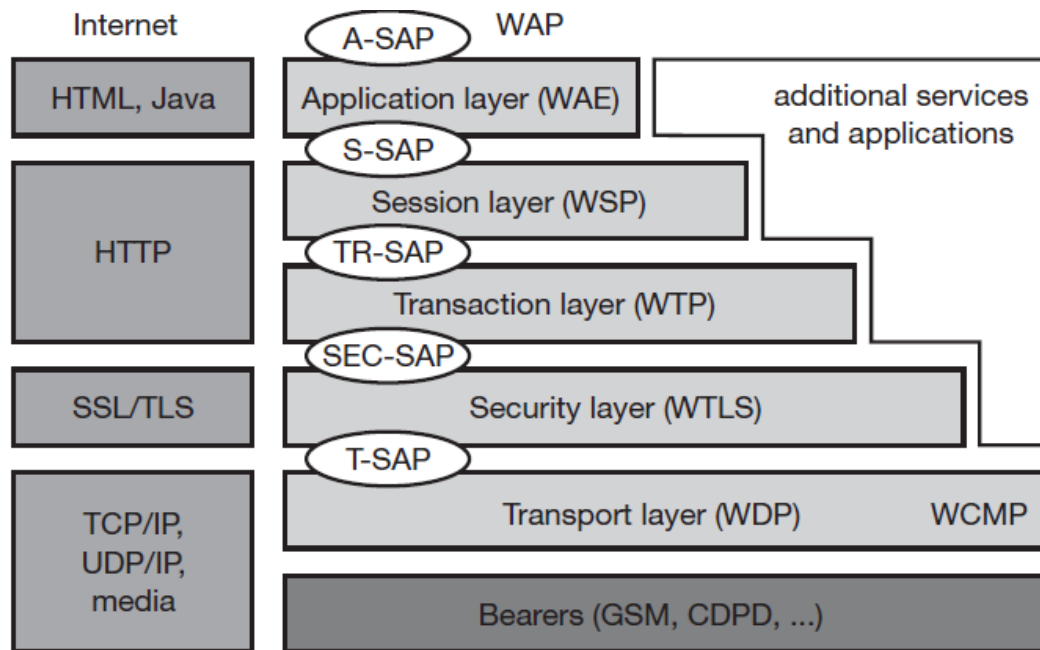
Internet

A-SAP

WAP

HTML, Java

Application layer (WAE)

additional services and applications

S-SAP

HTTP

Session layer (WSP)

TR-SAP

Transaction layer (WTP)

SEC-SAP

SSL/TLS

Security layer (WTLS)

T-SAP

TCP/IP, UDP/IP, media

Transport layer (WDP)

WCMP

Bearers (GSM, CDPD, ...)